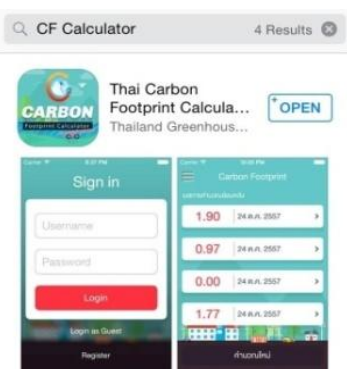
CF Calculator 4 Results

CARBON Footprint Calculator

Thai Carbon Footprint Calcula...
Thailand Greenhous...

OPEN

Carrier 8:21 PM

Sign in

Username

Password

Login

Login as Guest

Register

Carrier 9:06 PM

Carbon Footprint

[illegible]

1.90 24 ต.ค. 2557

0.97 24 ต.ค. 2557

0.00 24 ต.ค. 2557

1.77 24 ต.ค. 2557

คำนวณใหม่